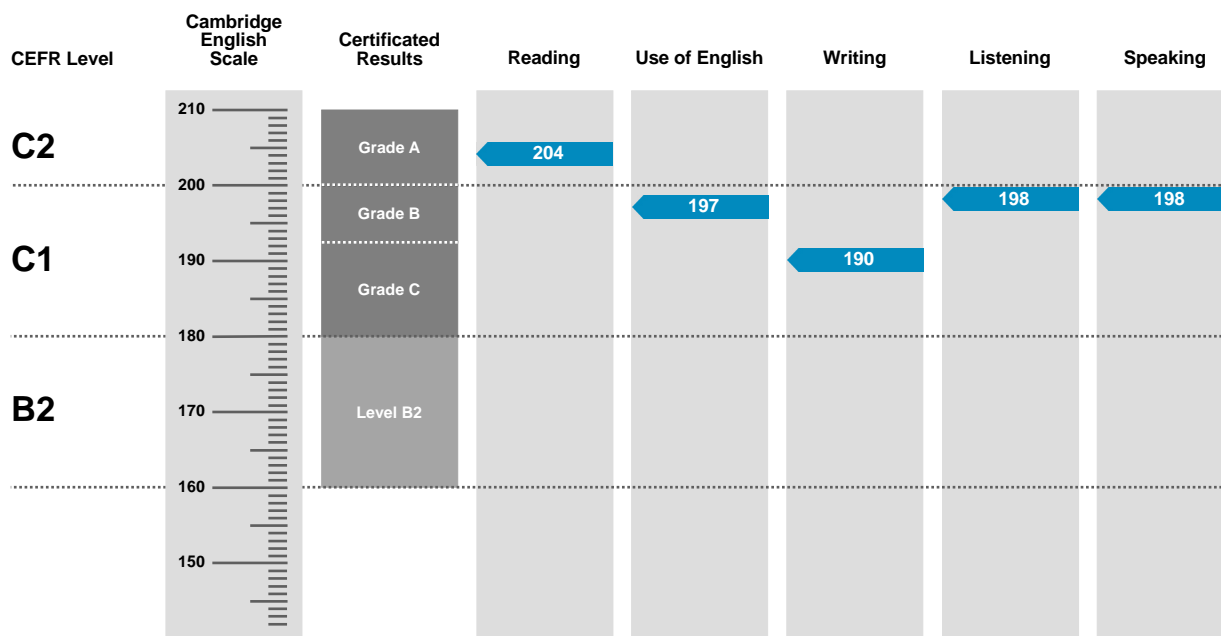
| CEFR Level | Cambridge English Scale | Certificated Results | Reading | Use of English | Writing | Listening | Speaking |
|---|---|---|---|---|---|---|---|
| C2 | 210 | Grade A | 204 | | | | |
| | 200 | Grade B | | 197 | | 198 | 198 |
| C1 | 190 | Grade C | | | 190 | | |
| | 180 | | | | | | |
| B2 | 170 | Level B2 | | | | | |
| | 160 | | | | | | |
| | 150 | | | | | | |